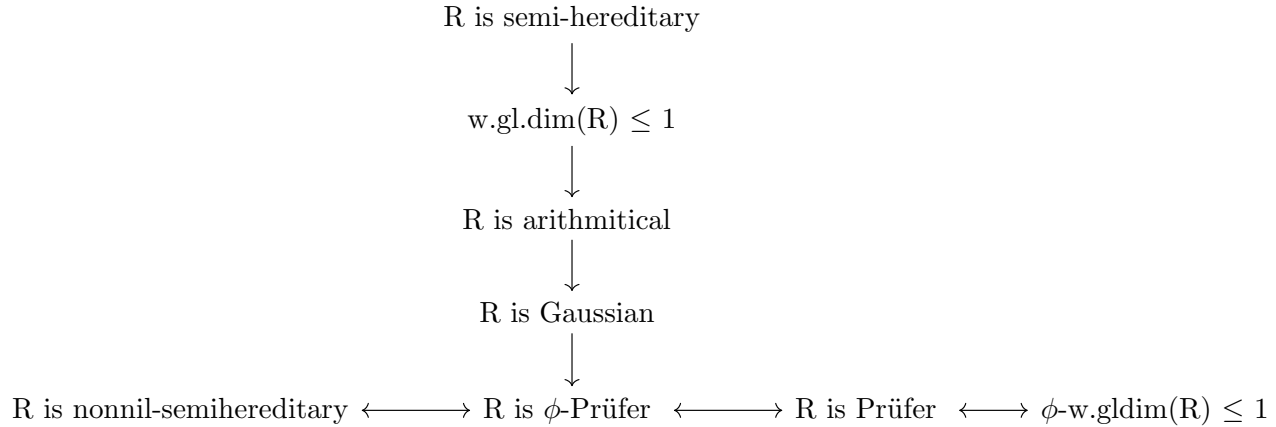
R is semi-hereditary

$\downarrow$

w.gl.dim(R) $\leq 1$

$\downarrow$

R is arithmitical

$\downarrow$

R is Gaussian

$\downarrow$

R is nonnil-semihereditary $\longleftrightarrow$ R is $\phi$-Prüfer $\longleftrightarrow$ R is Prüfer $\longleftrightarrow$ $\phi$-w.gldim(R) $\leq 1$